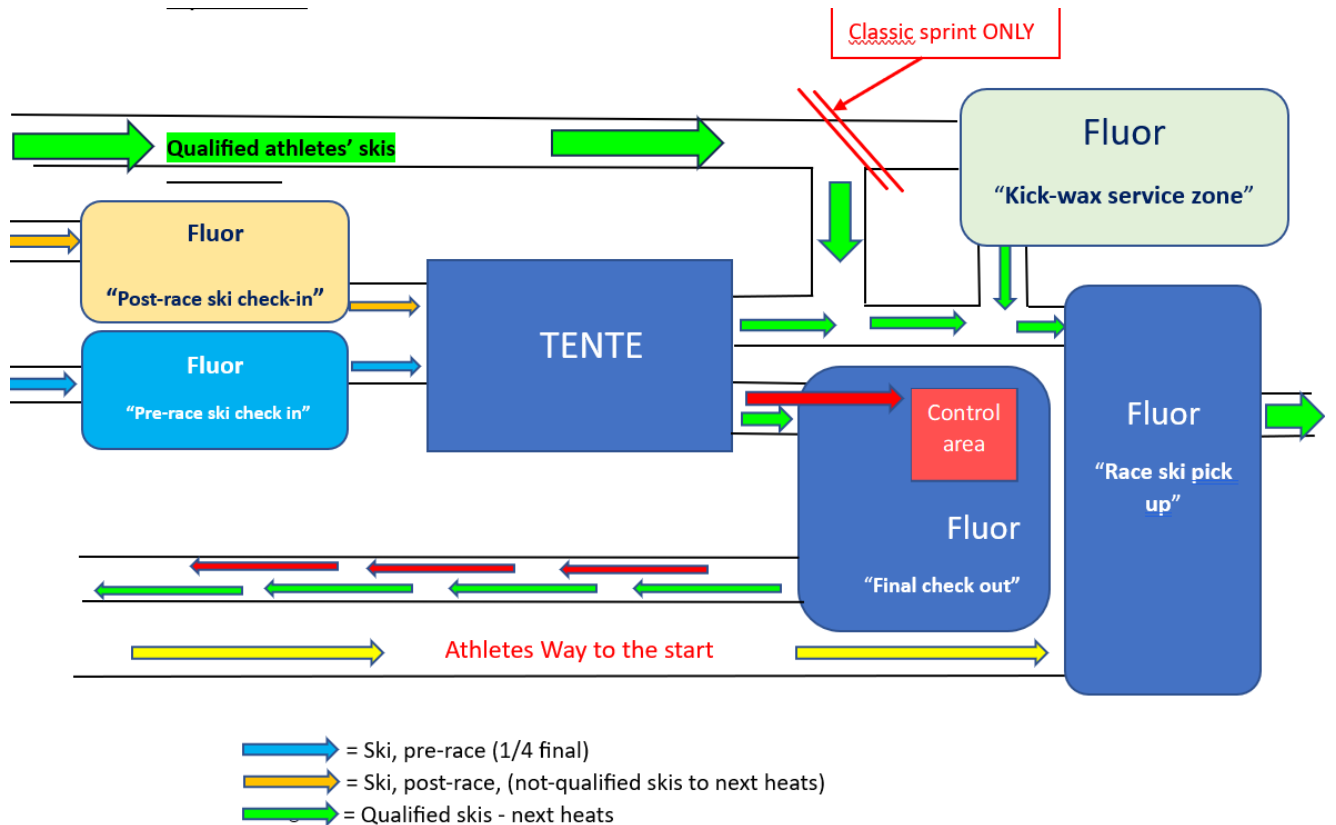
Classic sprint ONLY

Qualified athletes' skis

Fluor
"Kick-wax service zone"

Fluor
"Post-race ski check-in"

Fluor
"Pre-race ski check in"

TENTE

Control area

Fluor
"Final check out"

Fluor
"Race ski pick up"

Athletes Way to the start

= Ski, pre-race (1/4 final)
= Ski, post-race, (not-qualified skis to next heats)
= Qualified skis - next heats